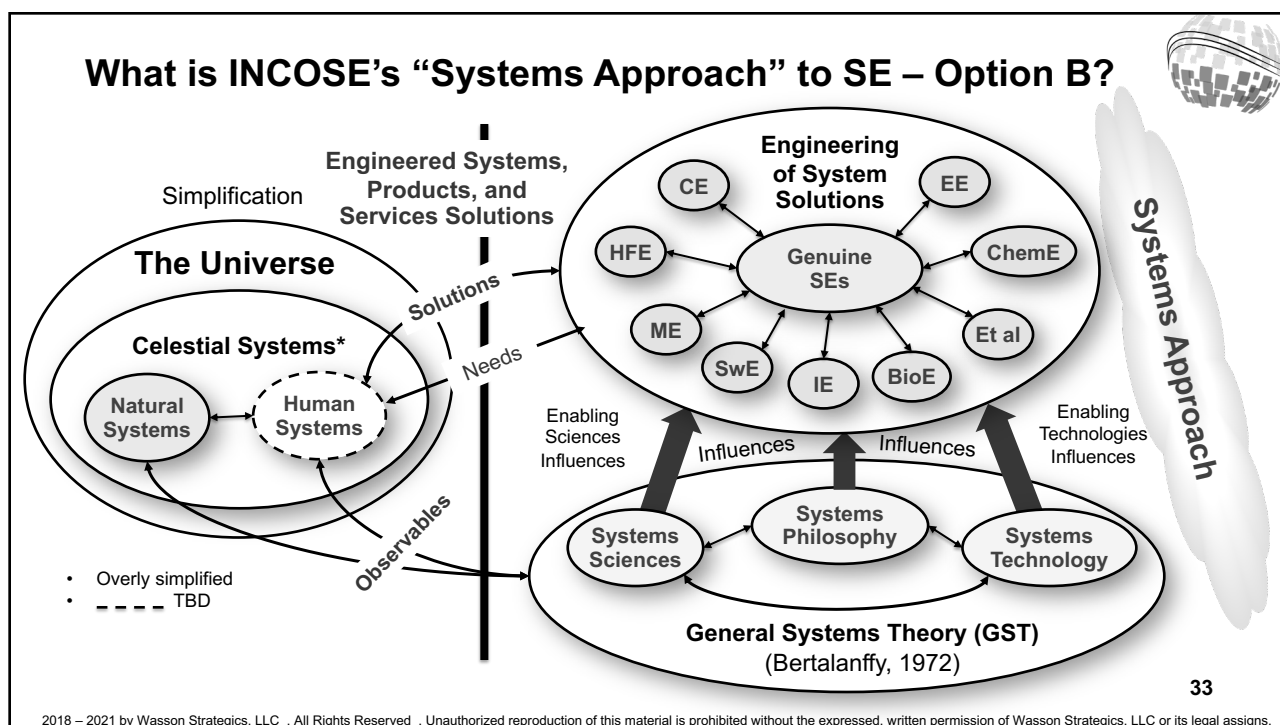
What is INCOSE's "Systems Approach" to SE – Option B?

Simplification

Engineered Systems, Products, and Services Solutions

The Universe

Celestial Systems*

Natural Systems

Human Systems

Solutions

Needs

Observables

Engineering of System Solutions

CE

EE

HFE

Genuine SEs

ChemE

ME

Et al

SwE

IE

BioE

Systems Approach

Enabling Sciences Influences

Influences

Influences

Enabling Technologies Influences

Systems Sciences

Systems Philosophy

Systems Technology

General Systems Theory (GST)
(Bertalanffy, 1972)

• Overly simplified
• - - - - TBD

33

2018 – 2021 by Wasson Strategics, LLC . All Rights Reserved . Unauthorized reproduction of this material is prohibited without the expressed, written permission of Wasson Strategics, LLC or its legal assigns.